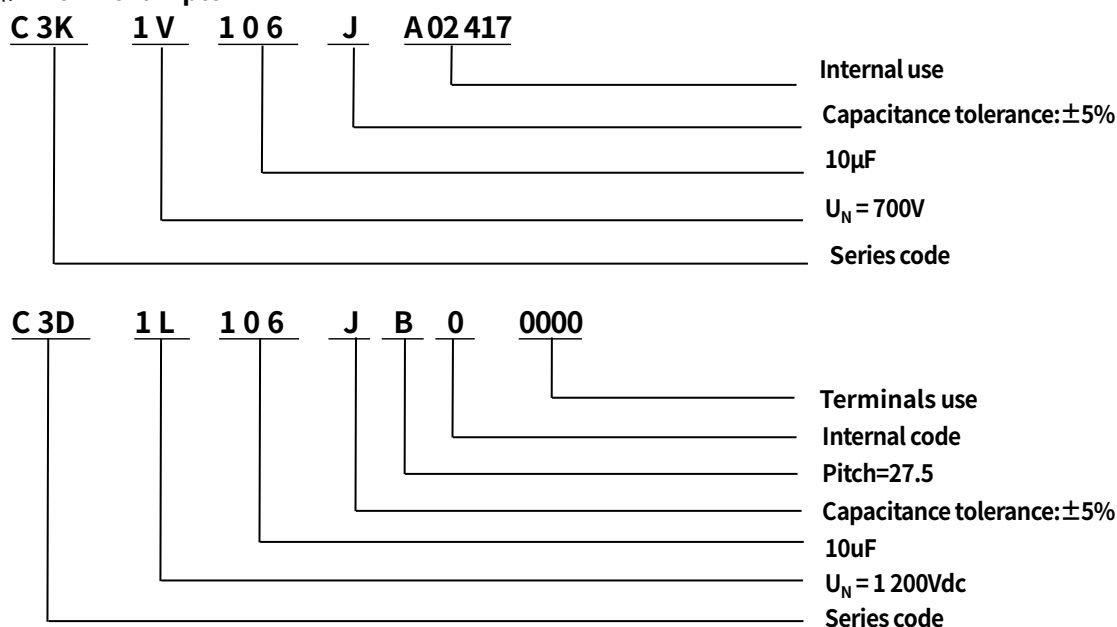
C 3K 1 V 1 0 6 J A02 417

Internal use

Capacitance tolerance: $\pm$5%

10μF

$U_N$ = 700V

Series code

C 3D 1 L 1 0 6 J B 0 0000

Terminals use

Internal code

Pitch=27.5

Capacitance tolerance: $\pm$5%

10uF

$U_N$ = 1 200Vdc

Series code